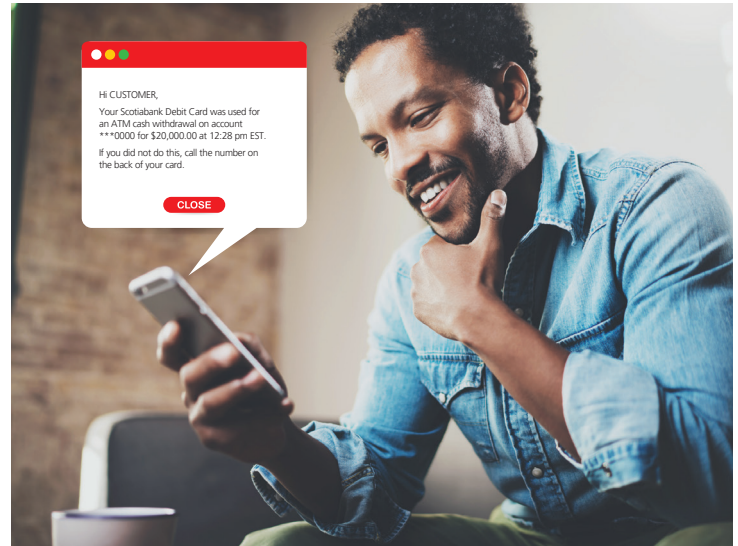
Hi CUSTOMER,

Your Scotiabank Debit Card was used for an ATM cash withdrawal on account ***0000 for $20,000.00 at 12:28 pm EST.

If you did not do this, call the number on the back of your card.

CLOSE